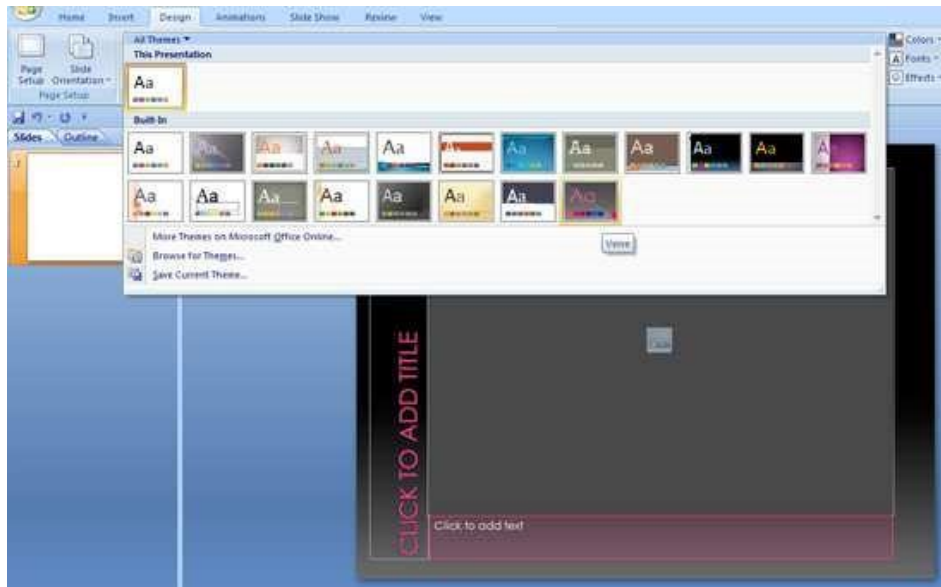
Home Insert Design Animations Slide Show Review View

Page Setup Slide Orientation Page Setup

Slides Outline

All Themes
This Presentation

Aa

Built-In

Aa Aa Aa Aa Aa Aa Aa Aa Aa Aa Aa Aa
Aa Aa Aa Aa Aa Aa Aa Aa

More Themes on Microsoft Office Online...
Browse for Themes...
Save Current Theme...

Verve

Colors
Fonts
Effects

CLICK TO ADD TITLE

Click to add text